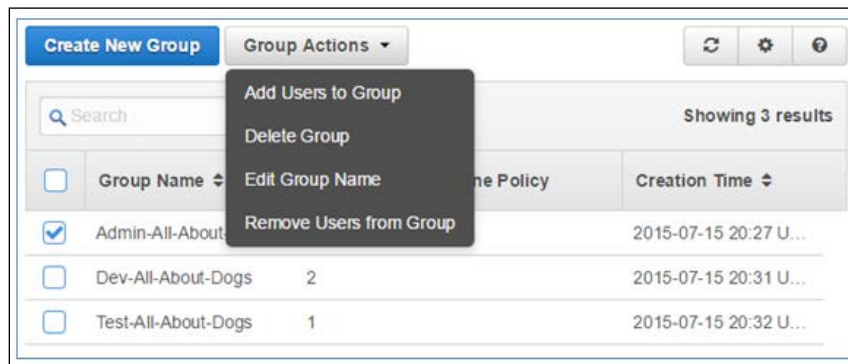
Create New Group

Group Actions ▾

Add Users to Group

Delete Group

Edit Group Name

Remove Users from Group

Search

Showing 3 results

| | Group Name ≑ | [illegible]ne Policy | Creation Time ≑ |
|---|---|---|---|
| ✔ | Admin-All-About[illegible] | | 2015-07-15 20:27 U... |
| | Dev-All-About-Dogs | 2 | 2015-07-15 20:31 U... |
| | Test-All-About-Dogs | 1 | 2015-07-15 20:32 U... |